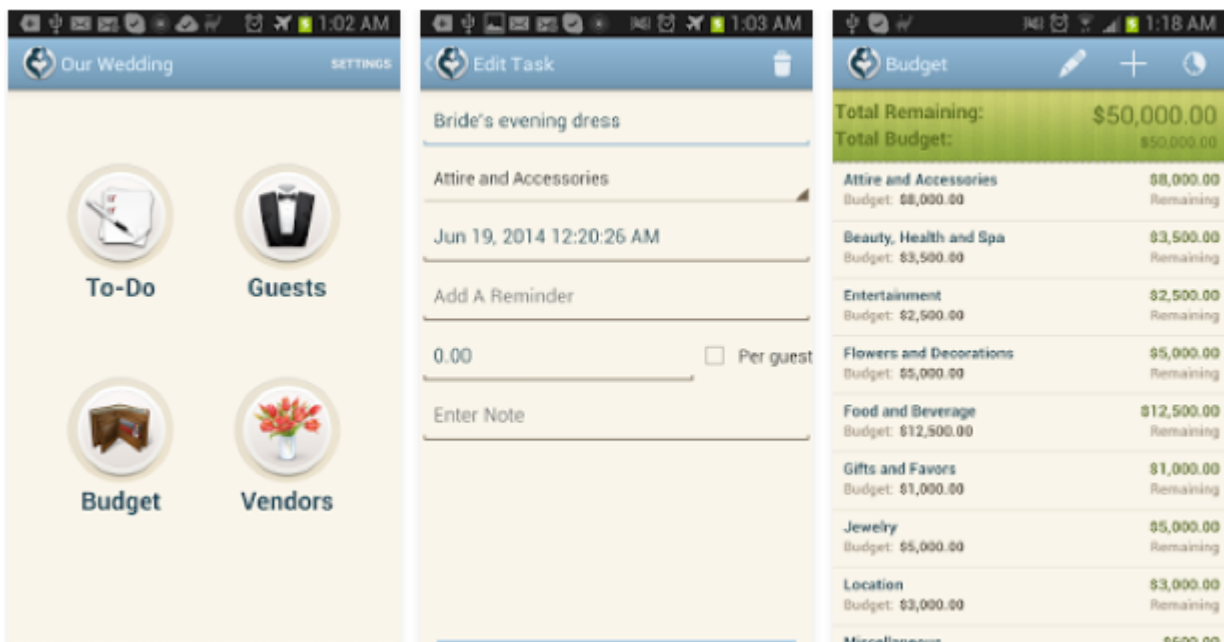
1:02 AM

Our Wedding

SETTINGS

To-Do

Guests

Budget

Vendors

1:03 AM

Edit Task

Bride's evening dress

Attire and Accessories

Jun 19, 2014 12:20:26 AM

Add A Reminder

0.00

Per guest

Enter Note

1:18 AM

Budget

Total Remaining: $50,000.00
Total Budget: $50,000.00

| | |
|---|---|
| Attire and Accessories<br>Budget: $8,000.00 | $8,000.00<br>Remaining |
| Beauty, Health and Spa<br>Budget: $3,500.00 | $3,500.00<br>Remaining |
| Entertainment<br>Budget: $2,500.00 | $2,500.00<br>Remaining |
| Flowers and Decorations<br>Budget: $5,000.00 | $5,000.00<br>Remaining |
| Food and Beverage<br>Budget: $12,500.00 | $12,500.00<br>Remaining |
| Gifts and Favors<br>Budget: $1,000.00 | $1,000.00<br>Remaining |
| Jewelry<br>Budget: $5,000.00 | $5,000.00<br>Remaining |
| Location<br>Budget: $3,000.00 | $3,000.00<br>Remaining |
| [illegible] | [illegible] |